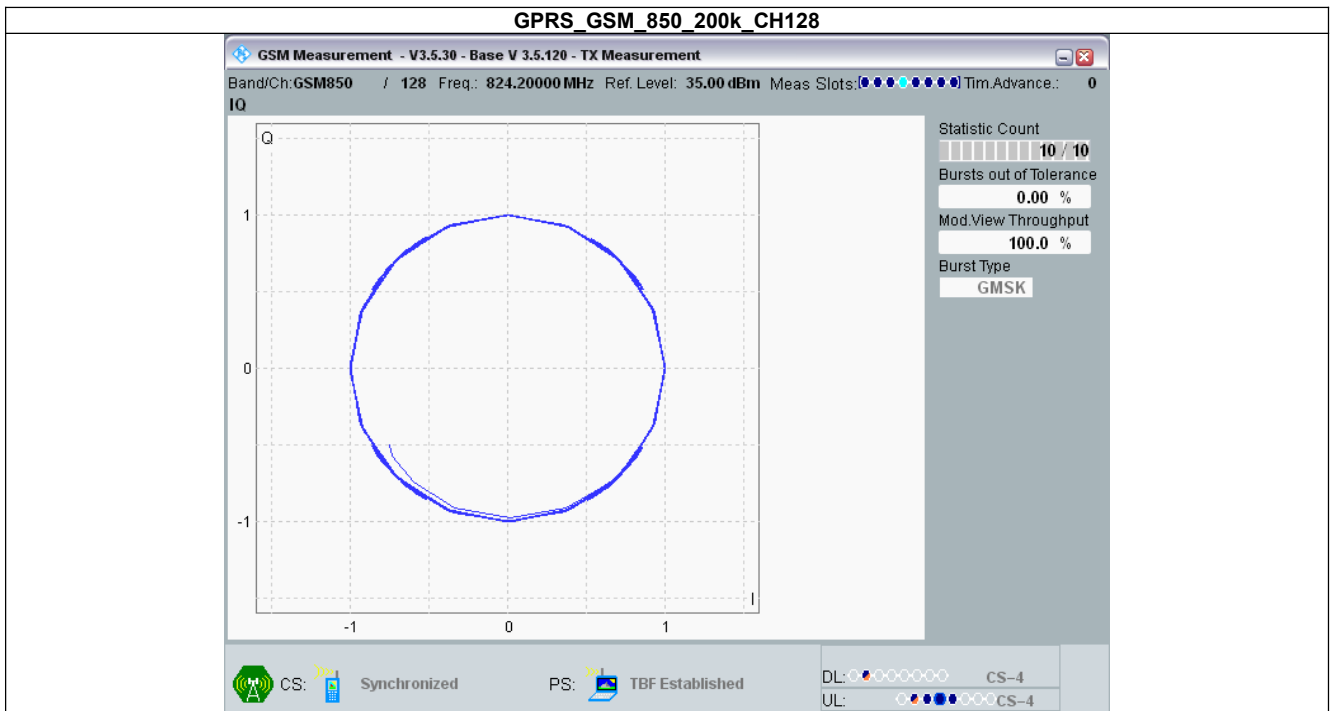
GPRS_GSM_850_200k_CH128

GSM Measurement - V3.5.30 - Base V 3.5.120 - TX Measurement

Band/Ch:GSM850 / 128 Freq.: 824.20000 MHz Ref. Level: 35.00 dBm Meas Slots: Tim.Advance.: 0

IQ

Q

1

0

-1

-1 0 1

I

Statistic Count

10 / 10

Bursts out of Tolerance

0.00 %

Mod.View Throughput

100.0 %

Burst Type

GMSK

CS: Synchronized

PS: TBF Established

DL: CS-4

UL: CS-4